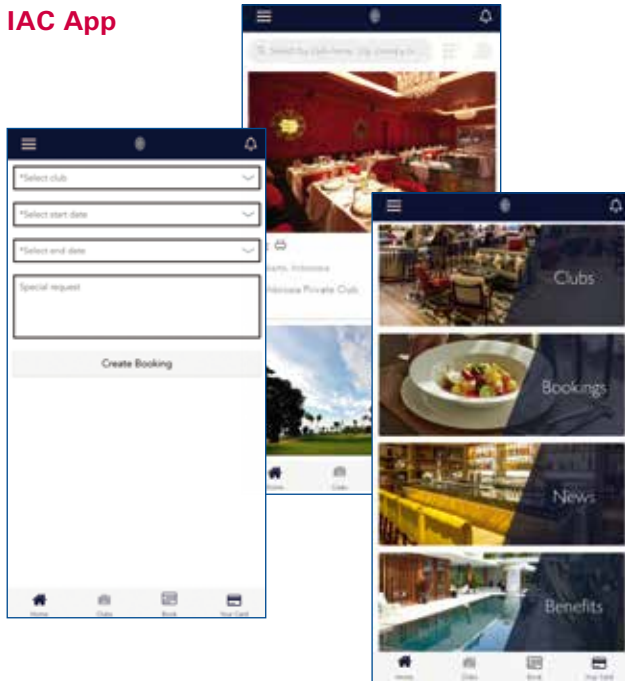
IAC App

Search by club name, city, country or

Jakarta, Indonesia

Indonesia Private Club

Home

Clubs

*Select club

*Select start date

*Select end date

Special request

Create Booking

Home

Clubs

Book

Your Card

Clubs

Bookings

News

Benefits

Home

Clubs

Book

Your Card